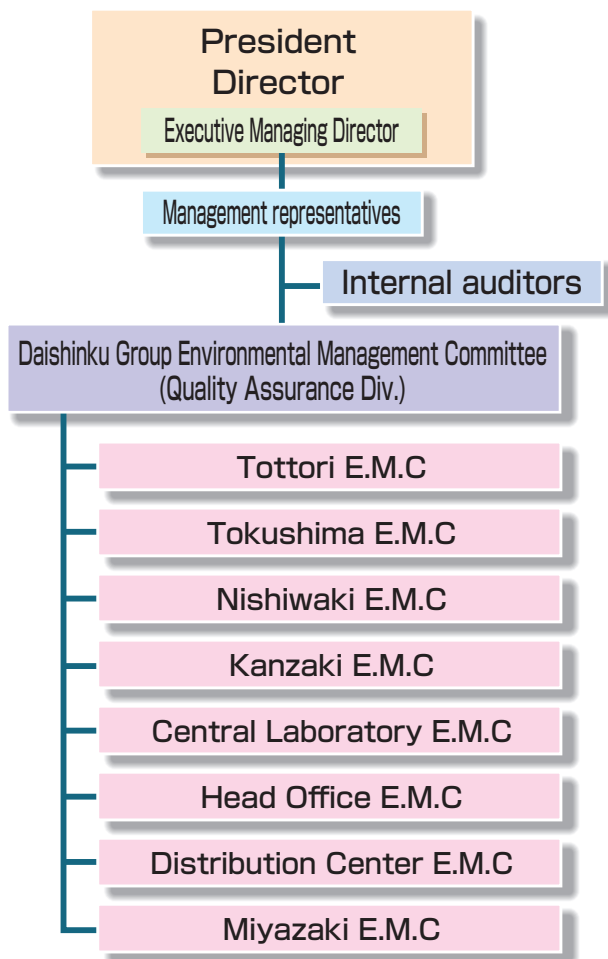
President
Director

Executive Managing Director

Management representatives

Internal auditors

Daishinku Group Environmental Management Committee
(Quality Assurance Div.)

Tottori E.M.C

Tokushima E.M.C

Nishiwaki E.M.C

Kanzaki E.M.C

Central Laboratory E.M.C

Head Office E.M.C

Distribution Center E.M.C

Miyazaki E.M.C